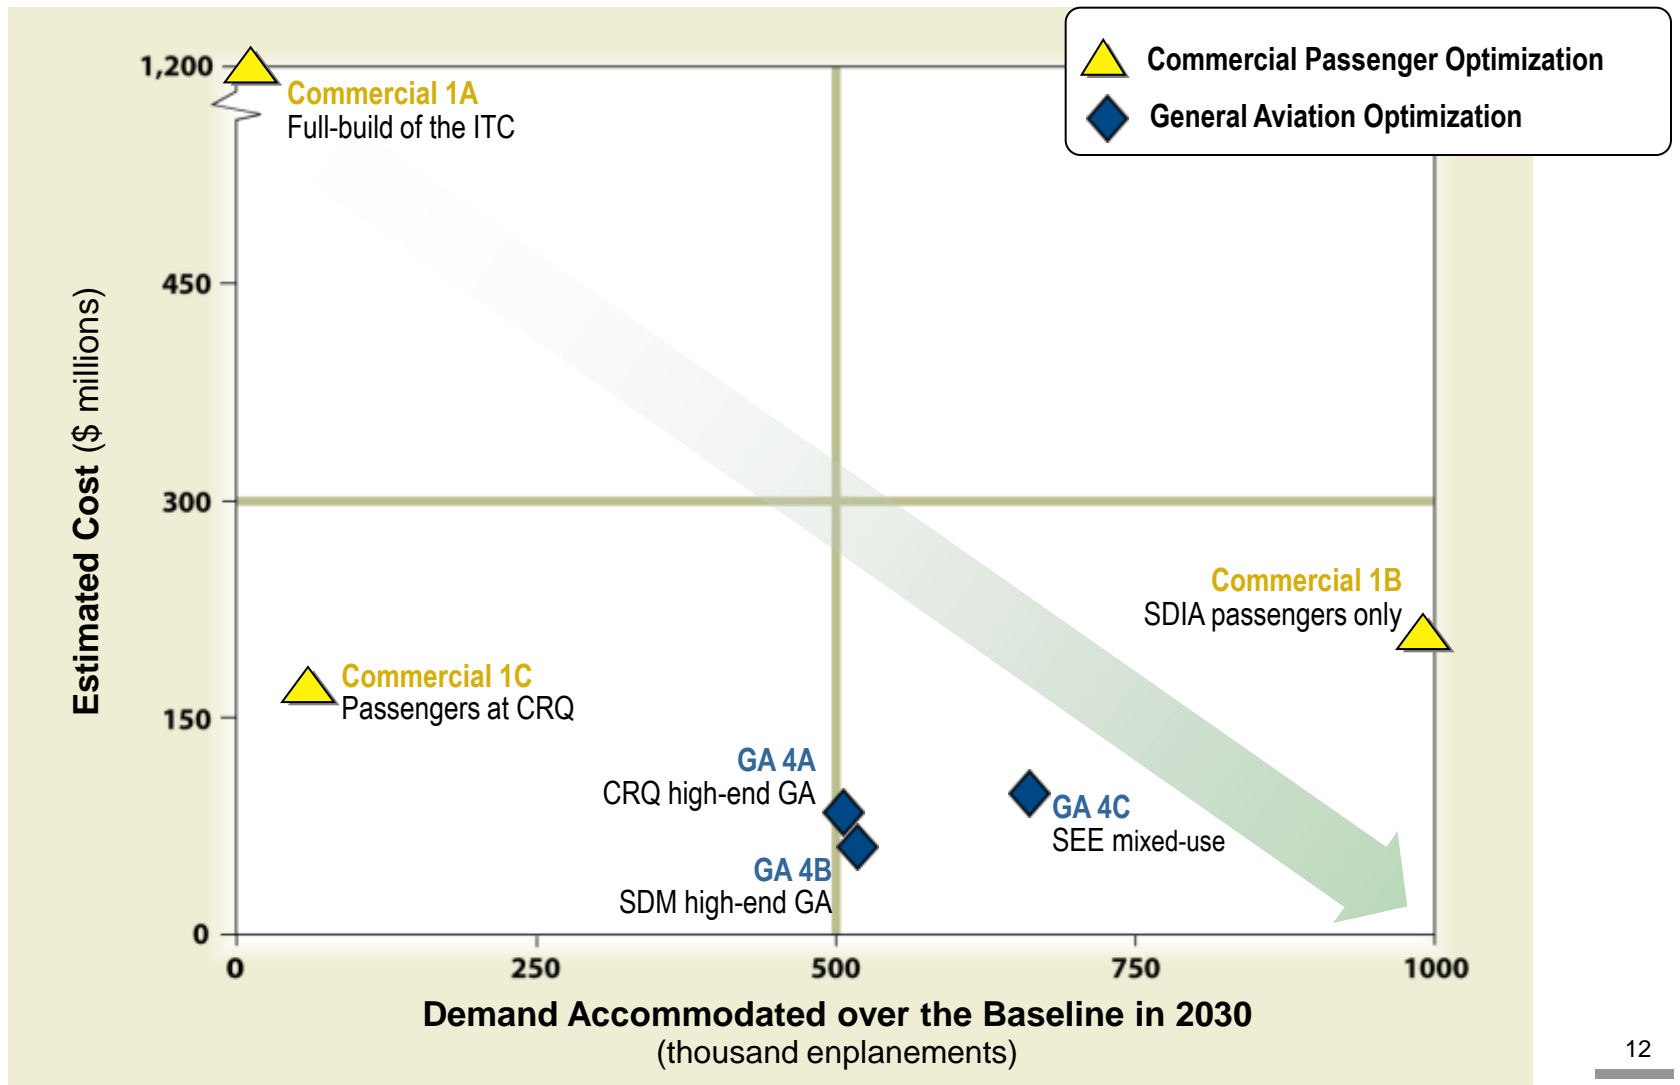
Commercial Passenger Optimization
General Aviation Optimization

1,200
450
300
150
0

Estimated Cost ($ millions)

Commercial 1A
Full-build of the ITC

Commercial 1B
SDIA passengers only

Commercial 1C
Passengers at CRQ

GA 4A
CRQ high-end GA

GA 4B
SDM high-end GA

GA 4C
SEE mixed-use

0
250
500
750
1000

Demand Accommodated over the Baseline in 2030
(thousand enplanements)

12